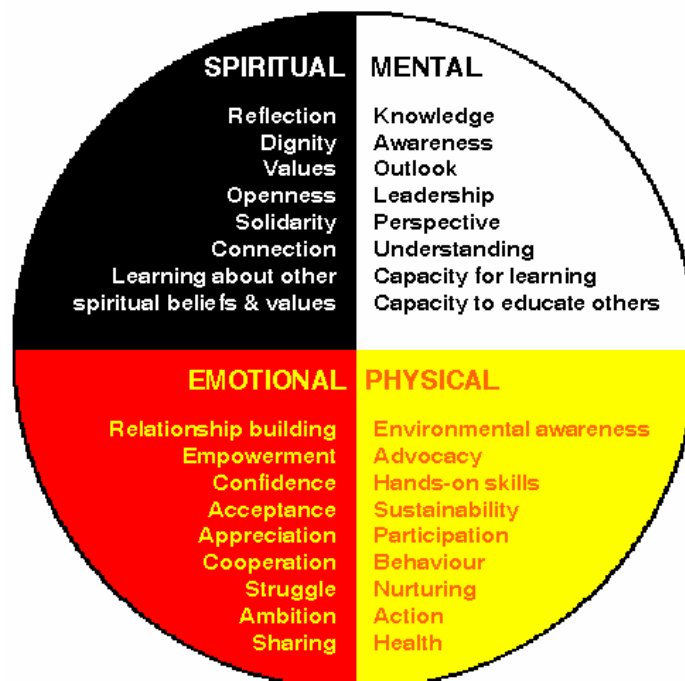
SPIRITUAL

Reflection
Dignity
Values
Openness
Solidarity
Connection
Learning about other spiritual beliefs & values

MENTAL

Knowledge
Awareness
Outlook
Leadership
Perspective
Understanding
Capacity for learning
Capacity to educate others

EMOTIONAL

Relationship building
Empowerment
Confidence
Acceptance
Appreciation
Cooperation
Struggle
Ambition
Sharing

PHYSICAL

Environmental awareness
Advocacy
Hands-on skills
Sustainability
Participation
Behaviour
Nurturing
Action
Health